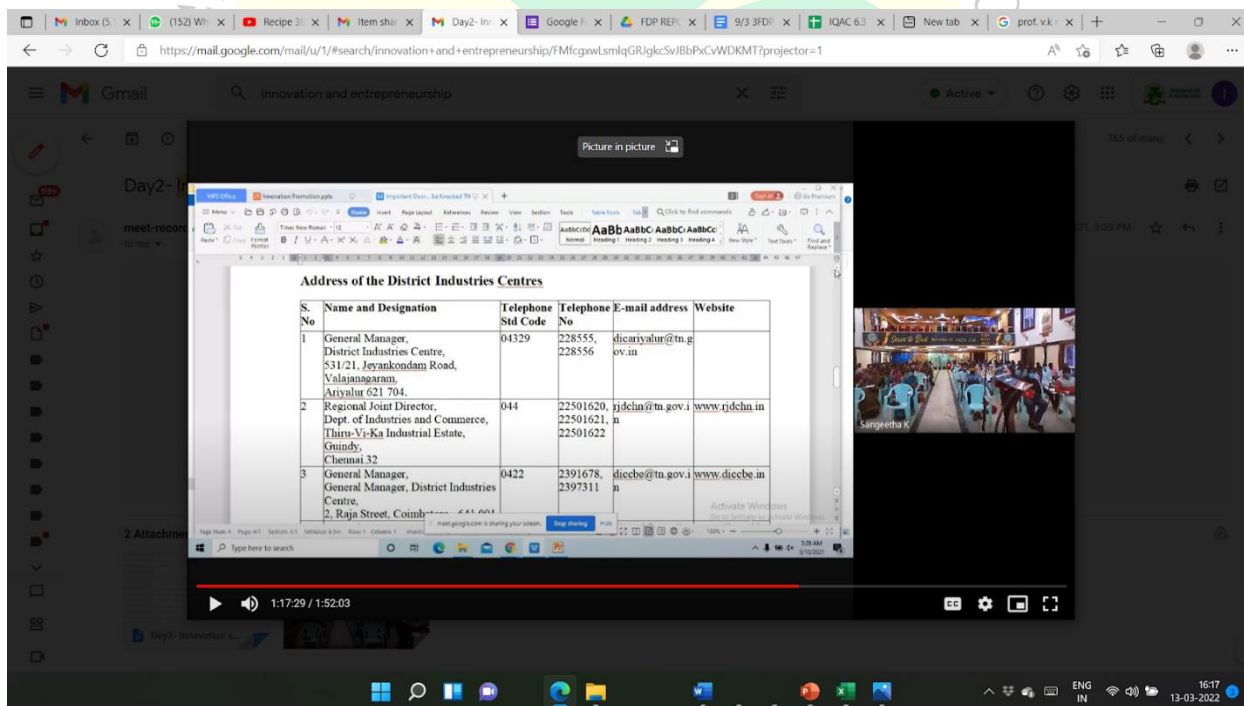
Inbox (5. | (152) Wh | Recipe 3 | Item sha | Day2- Inn | Google F | FDP REPC | 9/3 3FDF | IQAC 6.3 | New tab | prof. v.k

https://mail.google.com/mail/u/1/#search/innovation+and+entrepreneurship/FMfcgxwLsmlqGRJgkcSvJBbPxCvWDKMT?projector=1

Gmail

innovation and entrepreneurship

Active

765 of many

Picture in picture

Day2- I

meet-record

to me

21, 3:33 PM

2 Attachme

Day2- Innovation a...

WPS Office | Innovation Promotion.pptx | Important Docu... be Knocked TN

Home Insert Page Layout References Review View Section Tools Table Tools

Times New Roman 12

AaBbCcDd AaBb AaBbC AaBbCc AaBbCc

Normal Heading 1 Heading 2 Heading 3 Heading 4 New Style Text Tools Find and Replace

Address of the District Industries Centres

| S. No | Name and Designation | Telephone Std Code | Telephone No | E-mail address | Website |
|---|---|---|---|---|---|
| 1 | General Manager, District Industries Centre, 531/21, Jeyankondam Road, Valajanagaram, Ariyalur 621 704. | 04329 | 228555, 228556 | dicariyalur@tn.gov.in | |
| 2 | Regional Joint Director, Dept. of Industries and Commerce, Thiru-Vi-Ka Industrial Estate, Gundy, Chennai 32 | 044 | 22501620, 22501621, 22501622 | rjdchn@tn.gov.in | www.rjdchn.in |
| 3 | General Manager, General Manager, District Industries Centre, 2, Raja Street, Coimb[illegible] | 0422 | 2391678, 2397311 | diccbe@tn.gov.in | www.diccbe.in |

meet.google.com is sharing your screen. Stop sharing Hide

Activate Windows
Go to Settings to activate Windows.

Type here to search

Sangeetha K

1:17:29 / 1:52:03

ENG IN 16:17 13-03-2022